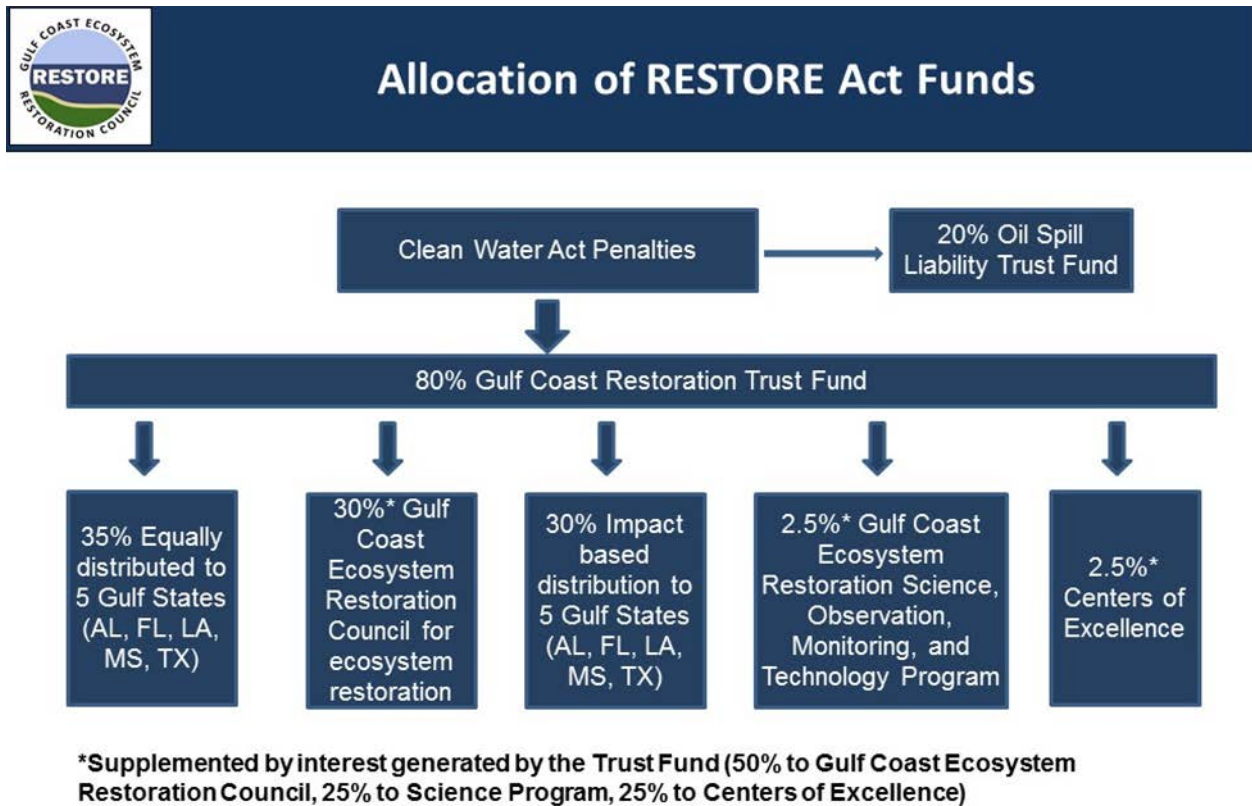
GULF COAST ECOSYSTEM
RESTORE
RESTORATION COUNCIL

Allocation of RESTORE Act Funds

Clean Water Act Penalties

20% Oil Spill Liability Trust Fund

80% Gulf Coast Restoration Trust Fund

35% Equally distributed to 5 Gulf States (AL, FL, LA, MS, TX)

30%* Gulf Coast Ecosystem Restoration Council for ecosystem restoration

30% Impact based distribution to 5 Gulf States (AL, FL, LA, MS, TX)

2.5%* Gulf Coast Ecosystem Restoration Science, Observation, Monitoring, and Technology Program

2.5%* Centers of Excellence

*Supplemented by interest generated by the Trust Fund (50% to Gulf Coast Ecosystem Restoration Council, 25% to Science Program, 25% to Centers of Excellence)